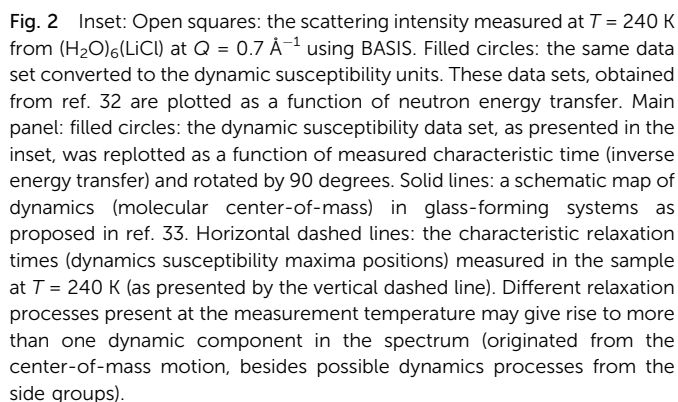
**Fig. 2** Inset: Open squares: the scattering intensity measured at $T$ = 240 K from $(H_2O)_6(LiCl)$ at $Q$ = 0.7 $Å^{-1}$ using BASIS. Filled circles: the same data set converted to the dynamic susceptibility units. These data sets, obtained from ref. 32 are plotted as a function of neutron energy transfer. Main panel: filled circles: the dynamic susceptibility data set, as presented in the inset, was replotted as a function of measured characteristic time (inverse energy transfer) and rotated by 90 degrees. Solid lines: a schematic map of dynamics (molecular center-of-mass) in glass-forming systems as proposed in ref. 33. Horizontal dashed lines: the characteristic relaxation times (dynamics susceptibility maxima positions) measured in the sample at $T$ = 240 K (as presented by the vertical dashed line). Different relaxation processes present at the measurement temperature may give rise to more than one dynamic component in the spectrum (originated from the center-of-mass motion, besides possible dynamics processes from the side groups).